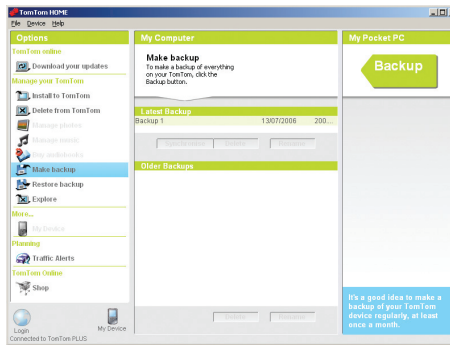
TomTom HOME

File Device Help

Options

TomTom online

Download your updates

Manage your TomTom

Install to TomTom

Delete from TomTom

Manage photos

Manage music

Buy audiobooks

Make backup

Restore backup

Explore

More...

My Device

Planning

Traffic Alerts

TomTom Online

Shop

Login

My Device

Connected to TomTom PLUS

My Computer

Make backup

To make a backup of everything on your TomTom, click the Backup button.

Latest Backup

Backup 1 13/07/2006 200...

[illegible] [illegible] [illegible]

Older Backups

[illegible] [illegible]

My Pocket PC

Backup

It's a good idea to make a backup of your TomTom device regularly, at least once a month.